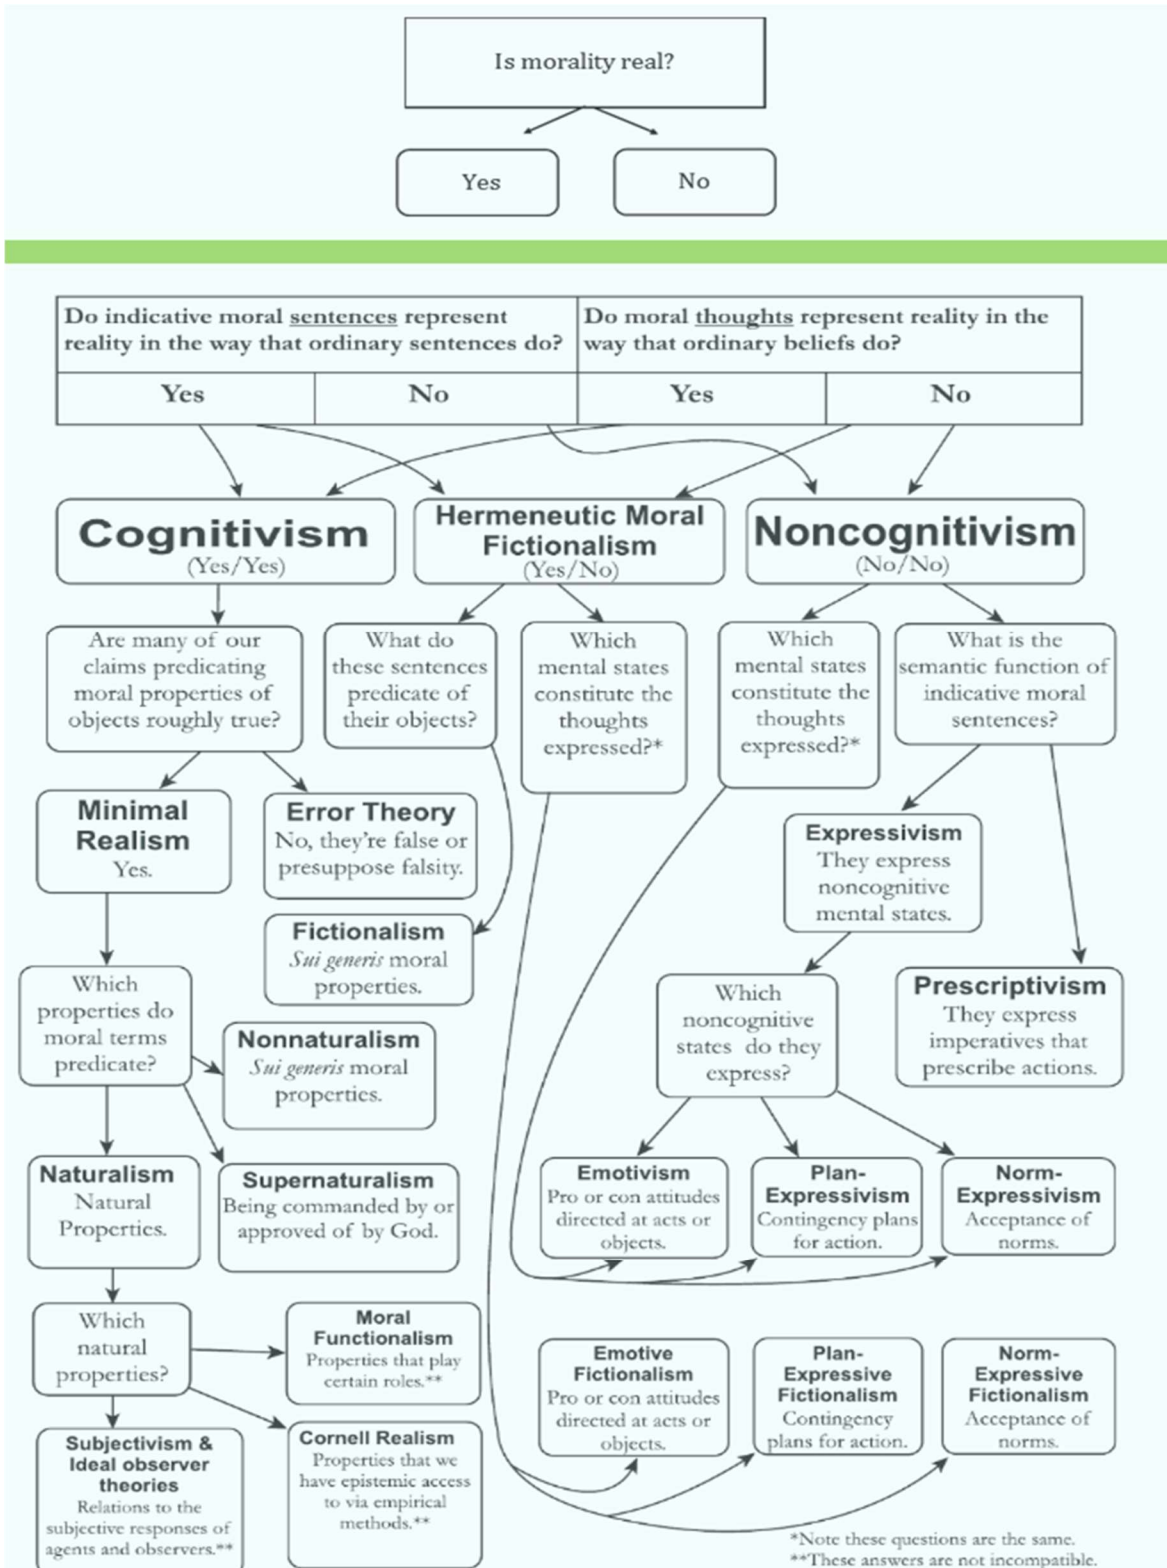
Is morality real?

Yes

No

| Do indicative moral sentences represent reality in the way that ordinary sentences do? | | Do moral thoughts represent reality in the way that ordinary beliefs do? | |
|---|---|---|---|
| Yes | No | Yes | No |

Cognitivism
(Yes/Yes)

Hermeneutic Moral Fictionalism
(Yes/No)

Noncognitivism
(No/No)

Are many of our claims predicating moral properties of objects roughly true?

What do these sentences predicate of their objects?

Which mental states constitute the thoughts expressed?*

Which mental states constitute the thoughts expressed?*

What is the semantic function of indicative moral sentences?

Minimal Realism
Yes.

Error Theory
No, they're false or presuppose falsity.

Expressivism
They express noncognitive mental states.

Fictionalism
Sui generis moral properties.

Which properties do moral terms predicate?

Nonnaturalism
Sui generis moral properties.

Which noncognitive states do they express?

Prescriptivism
They express imperatives that prescribe actions.

Naturalism
Natural Properties.

Supernaturalism
Being commanded by or approved of by God.

Emotivism
Pro or con attitudes directed at acts or objects.

Plan-Expressivism
Contingency plans for action.

Norm-Expressivism
Acceptance of norms.

Which natural properties?

Moral Functionalism
Properties that play certain roles.**

Emotive Fictionalism
Pro or con attitudes directed at acts or objects.

Plan-Expressive Fictionalism
Contingency plans for action.

Norm-Expressive Fictionalism
Acceptance of norms.

Subjectivism & Ideal observer theories
Relations to the subjective responses of agents and observers.**

Cornell Realism
Properties that we have epistemic access to via empirical methods.**

*Note these questions are the same.
**These answers are not incompatible.